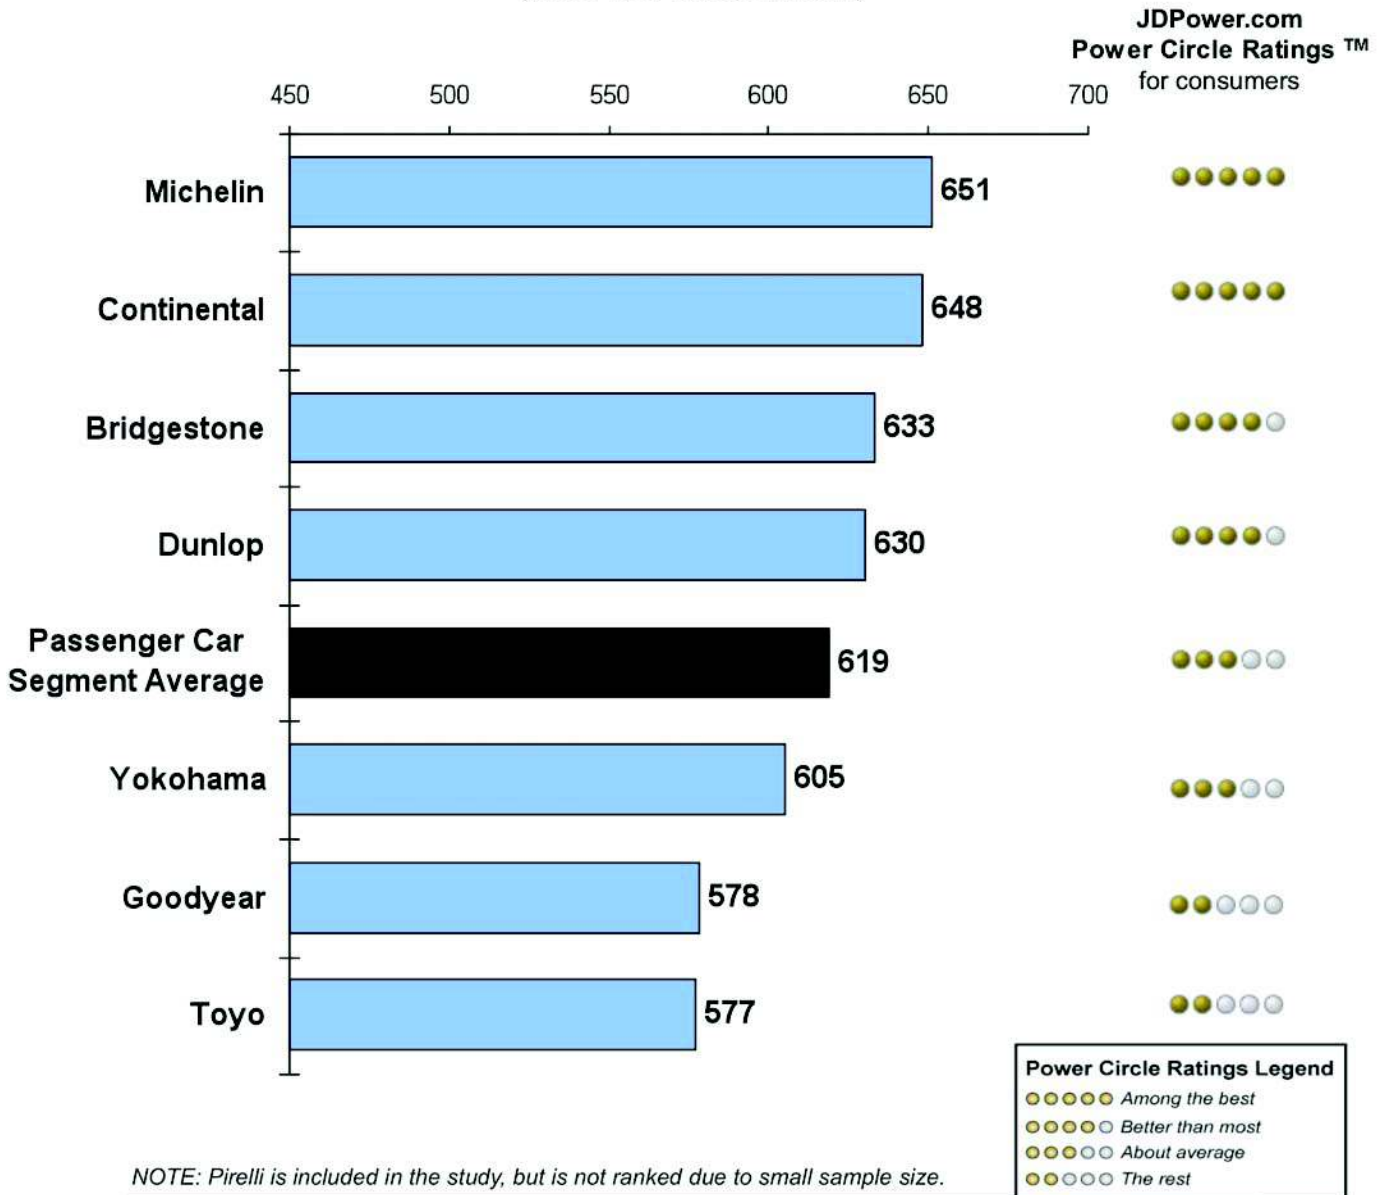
JDPower.com
Power Circle Ratings ™
for consumers

450 500 550 600 650 700

Michelin 651
Continental 648
Bridgestone 633
Dunlop 630
Passenger Car Segment Average 619
Yokohama 605
Goodyear 578
Toyo 577

Power Circle Ratings Legend
Among the best
Better than most
About average
The rest

NOTE: Pirelli is included in the study, but is not ranked due to small sample size.